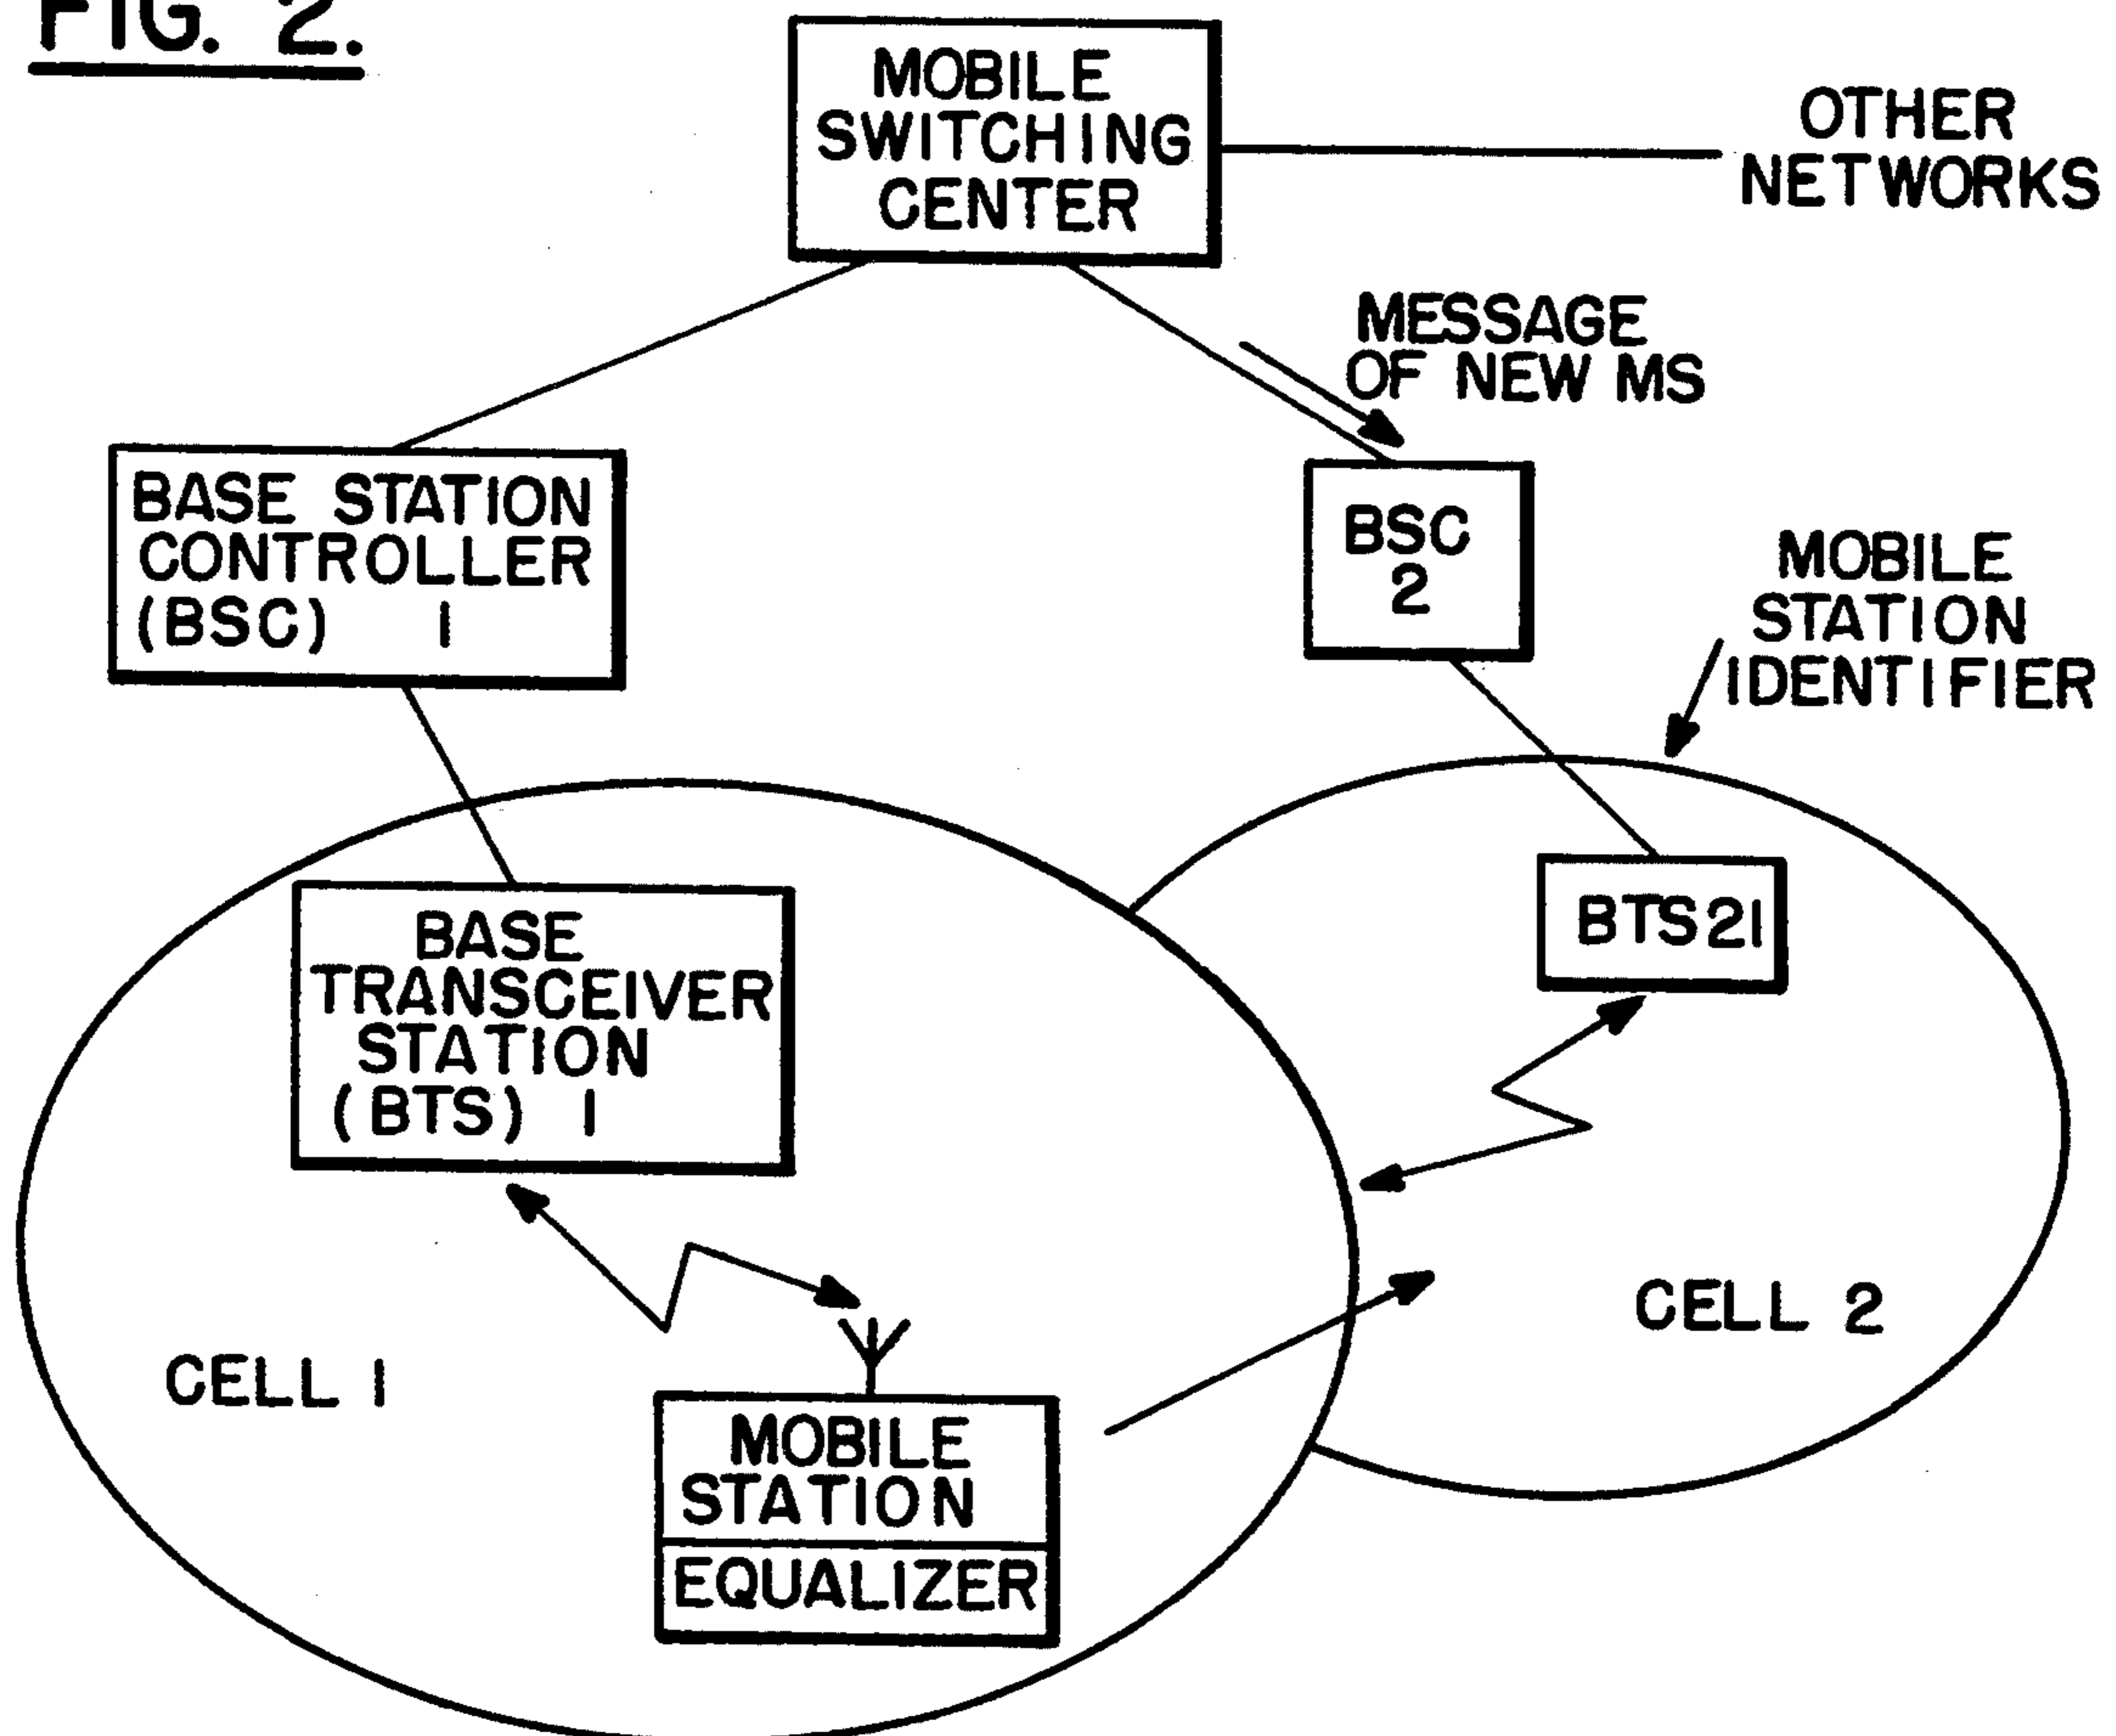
FIG. 2.

MOBILE SWITCHING CENTER

OTHER NETWORKS

MESSAGE OF NEW MS

BASE STATION CONTROLLER (BSC) 1

BSC 2

MOBILE STATION IDENTIFIER

BASE TRANSCEIVER STATION (BTS) 1

BTS 21

CELL 1

CELL 2

MOBILE STATION

EQUALIZER